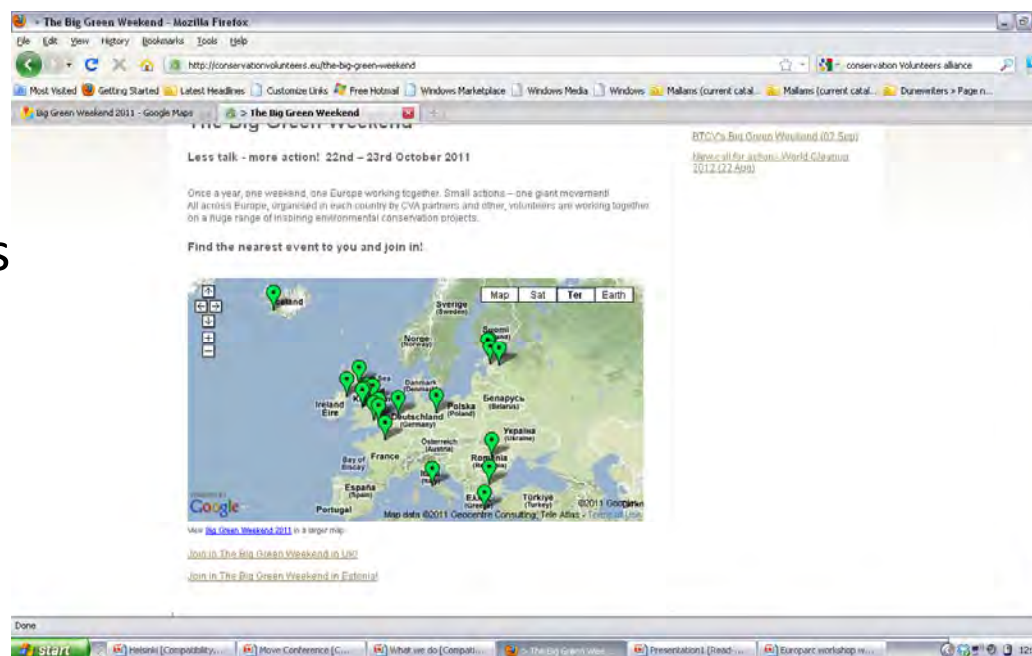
> The Big Green Weekend - Mozilla Firefox

File Edit View History Bookmarks Tools Help

http://conservationvolunteers.eu/the-big-green-weekend

conservation Volunteers alliance

Most Visited Getting Started Latest Headlines Customize Links Free Hotmail Windows Marketplace Windows Media Windows Mallams (current catal... Mallams (current catal... Dunewriters > Page n...

Big Green Weekend 2011 - Google Maps > The Big Green Weekend

The Big Green Weekend

Less talk - more action! 22nd – 23rd October 2011

Once a year, one weekend, one Europe working together. Small actions – one giant movement! All across Europe, organised in each country by CVA partners and other, volunteers are working together on a huge range of inspiring environmental conservation projects.

Find the nearest event to you and join in!

Map Sat Ter Earth

Ísland Sverige (Sweden) Norge (Norway) Suomi Danmark (Denmark) Ireland Éire Беларусь (Belarus) Polska (Poland) Deutschland (Germany) Україна (Ukraine) Österreich (Austria) France Bay of Biscay România España (Spain) Portugal Türkiye (Turkey)

Google ©2011 Google Map data ©2011 Geocentre Consulting, Tele Atlas - Terms of Use

View Big Green Weekend 2011 in a larger map

Join in The Big Green Weekend in UK!

Join in The Big Green Weekend in Estonia!

BTCV's Big Green Weekend (07 Sep)

New call for action: World Cleanup 2012 (22 Apr)

Done

start Helsinki [Compatibility... Move Conference [C... What we do [Compati... > The Big Green Wee... Presentation1 [Read-... Europarc workshop w...